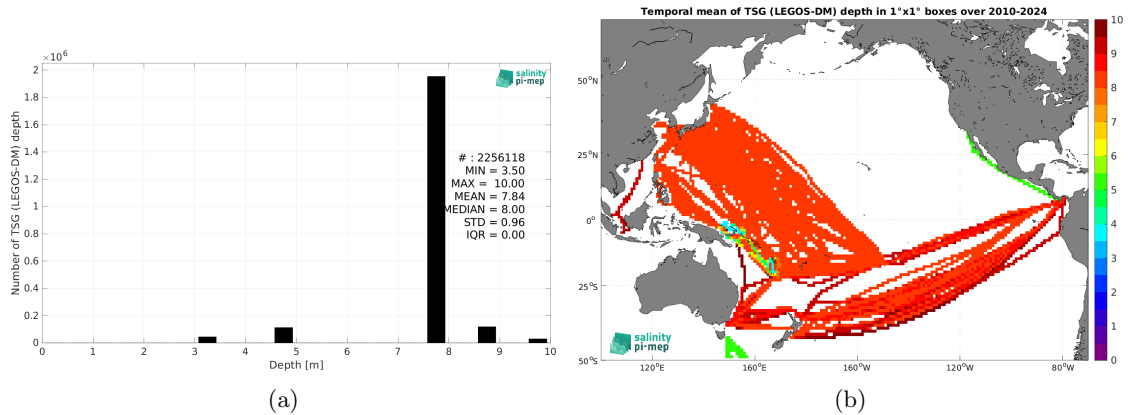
$\times10^6$
2
1.8
1.6
1.4
1.2
1
0.8
0.6
0.4
0.2
0
Number of TSG (LEGOS-DM) depth
salinity pi-mep
# : 2256118
MIN = 3.50
MAX = 10.00
MEAN = 7.84
MEDIAN = 8.00
STD = 0.96
IQR = 0.00
0 1 2 3 4 5 6 7 8 9 10
Depth [m]
(a)

Temporal mean of TSG (LEGOS-DM) depth in 1°x1° boxes over 2010-2024
50°N
25°N
0°
25°S
50°S
120°E
160°E
160°W
120°W
80°W
salinity pi-mep
10
9
8
7
6
5
4
3
2
1
0
(b)